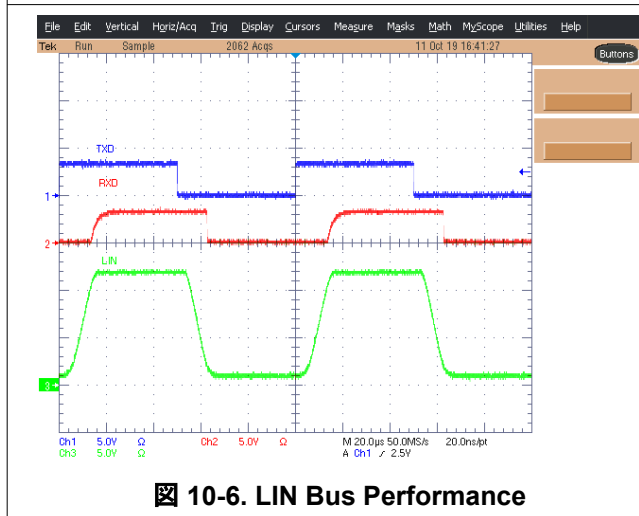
File Edit Vertical Horiz/Acq Trig Display Cursors Measure Masks Math MyScope Utilities Help
Tek Run Sample 2062 Acqs 11 Oct 19 16:41:27
Buttons

TXD
RXD
LIN
1
2
3

Ch1 5.0V Ω Ch2 5.0V Ω M 20.0µs 50.0MS/s 20.0ns/pt
Ch3 5.0V Ω A Ch1 ⨍ 2.5V

図 10-6. LIN Bus Performance